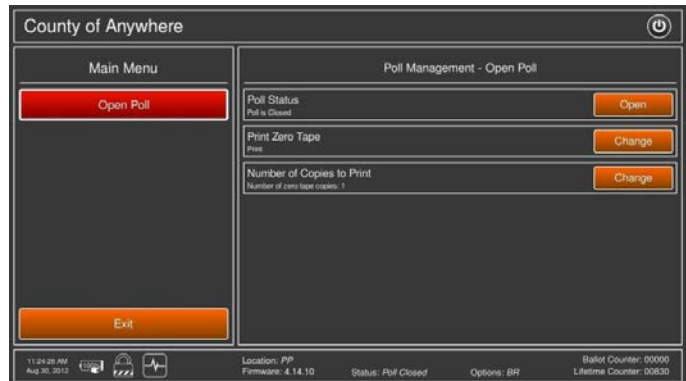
County of Anywhere

Main Menu

Open Poll

Exit

Poll Management - Open Poll

Poll Status
Poll is Closed
Open

Print Zero Tape
Print
Change

Number of Copies to Print
Number of zero tape copies: 1
Change

11:24:26 AM
Aug 30, 2012

Location: PP
Firmware: 4.14.10

Status: Poll Closed

Options: BR

Ballot Counter: 00000
Lifetime Counter: 00830